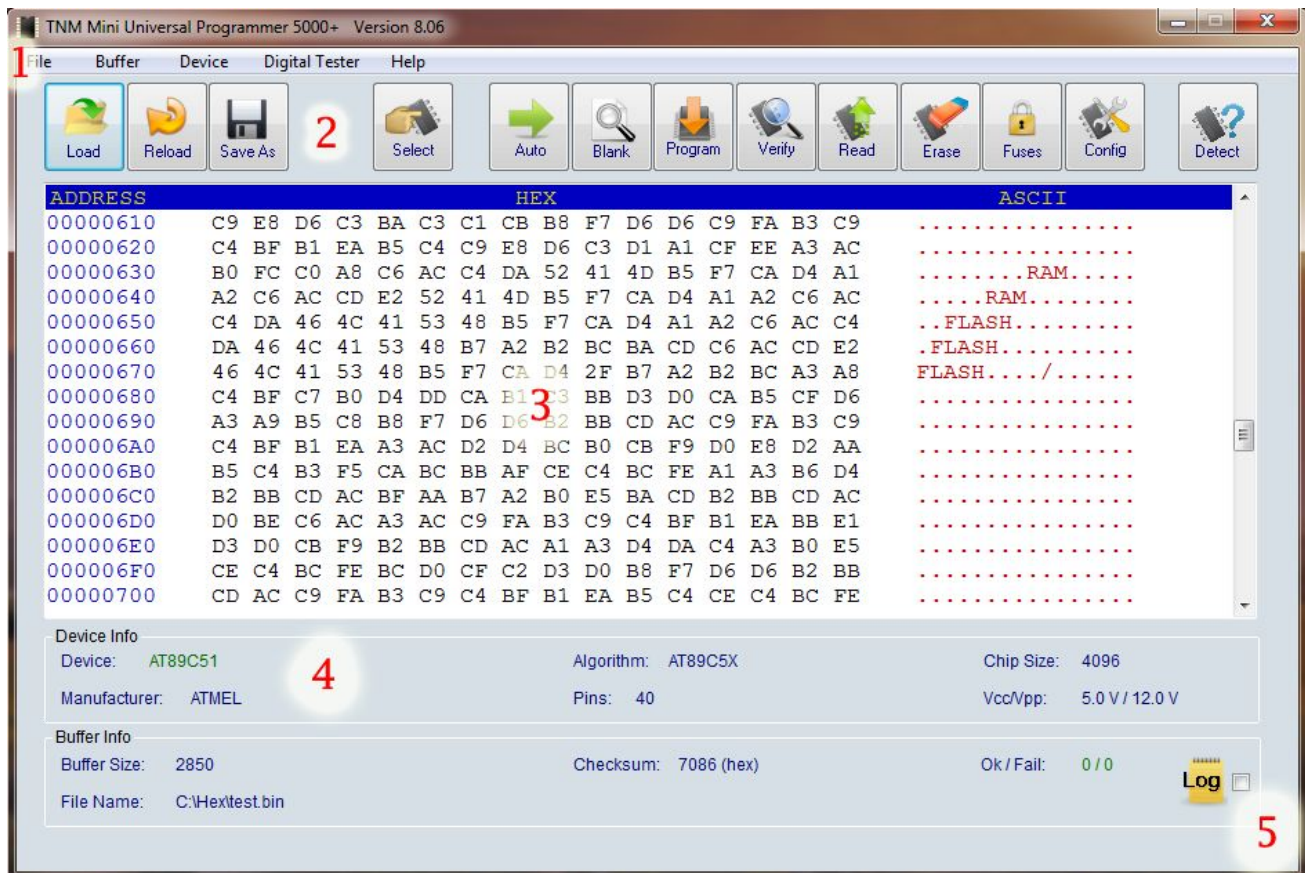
TNM Mini Universal Programmer 5000+ Version 8.06

1 File Buffer Device Digital Tester Help

Load Reload Save As 2 Select Auto Blank Program Verify Read Erase Fuses Config Detect

| ADDRESS | HEX | ASCII |
|---|---|---|
| 00000610 | C9 E8 D6 C3 BA C3 C1 CB B8 F7 D6 D6 C9 FA B3 C9 | ................ |
| 00000620 | C4 BF B1 EA B5 C4 C9 E8 D6 C3 D1 A1 CF EE A3 AC | ................ |
| 00000630 | B0 FC C0 A8 C6 AC C4 DA 52 41 4D B5 F7 CA D4 A1 | ........RAM..... |
| 00000640 | A2 C6 AC CD E2 52 41 4D B5 F7 CA D4 A1 A2 C6 AC | .....RAM........ |
| 00000650 | C4 DA 46 4C 41 53 48 B5 F7 CA D4 A1 A2 C6 AC C4 | ..FLASH......... |
| 00000660 | DA 46 4C 41 53 48 B7 A2 B2 BC BA CD C6 AC CD E2 | .FLASH.......... |
| 00000670 | 46 4C 41 53 48 B5 F7 CA D4 2F B7 A2 B2 BC A3 A8 | FLASH..../...... |
| 00000680 | C4 BF C7 B0 D4 DD CA B1 C3 BB D3 D0 CA B5 CF D6 | ................ |
| 00000690 | A3 A9 B5 C8 B8 F7 D6 D6 B2 BB CD AC C9 FA B3 C9 | ................ |
| 000006A0 | C4 BF B1 EA A3 AC D2 D4 BC B0 CB F9 D0 E8 D2 AA | ................ |
| 000006B0 | B5 C4 B3 F5 CA BC BB AF CE C4 BC FE A1 A3 B6 D4 | ................ |
| 000006C0 | B2 BB CD AC BF AA B7 A2 B0 E5 BA CD B2 BB CD AC | ................ |
| 000006D0 | D0 BE C6 AC A3 AC C9 FA B3 C9 C4 BF B1 EA BB E1 | ................ |
| 000006E0 | D3 D0 CB F9 B2 BB CD AC A1 A3 D4 DA C4 A3 B0 E5 | ................ |
| 000006F0 | CE C4 BC FE BC D0 CF C2 D3 D0 B8 F7 D6 D6 B2 BB | ................ |
| 00000700 | CD AC C9 FA B3 C9 C4 BF B1 EA B5 C4 CE C4 BC FE | ................ |

3

Device Info
Device: AT89C51 4 Algorithm: AT89C5X Chip Size: 4096
Manufacturer: ATMEL Pins: 40 Vcc/Vpp: 5.0 V / 12.0 V

Buffer Info
Buffer Size: 2850 Checksum: 7086 (hex) Ok / Fail: 0 / 0
File Name: C:\Hex\test.bin Log

5